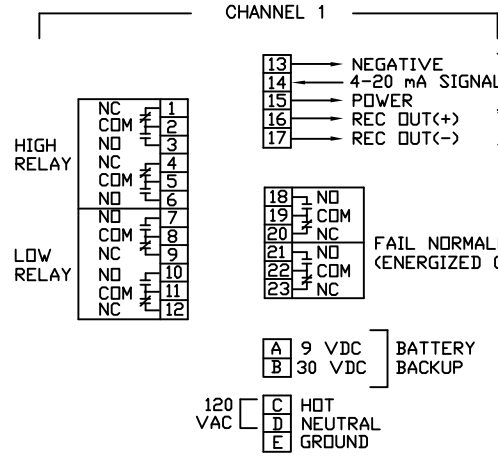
CHANNEL 1

13 NEGATIVE
14 4-20 mA SIGNAL
15 POWER
16 REC OUT(+)
17 REC OUT(-)

HIGH RELAY
NC 1
COM 2
NO 3
NC 4
COM 5
NO 6

LOW RELAY
NO 7
COM 8
NC 9
NO 10
COM 11
NC 12

18 NO
19 COM
20 NC
21 NO
22 COM
23 NC

FAIL NORMAL
(ENERGIZED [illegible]

A 9 VDC
B 30 VDC
BATTERY BACKUP

120 VAC
C HOT
D NEUTRAL
E GROUND